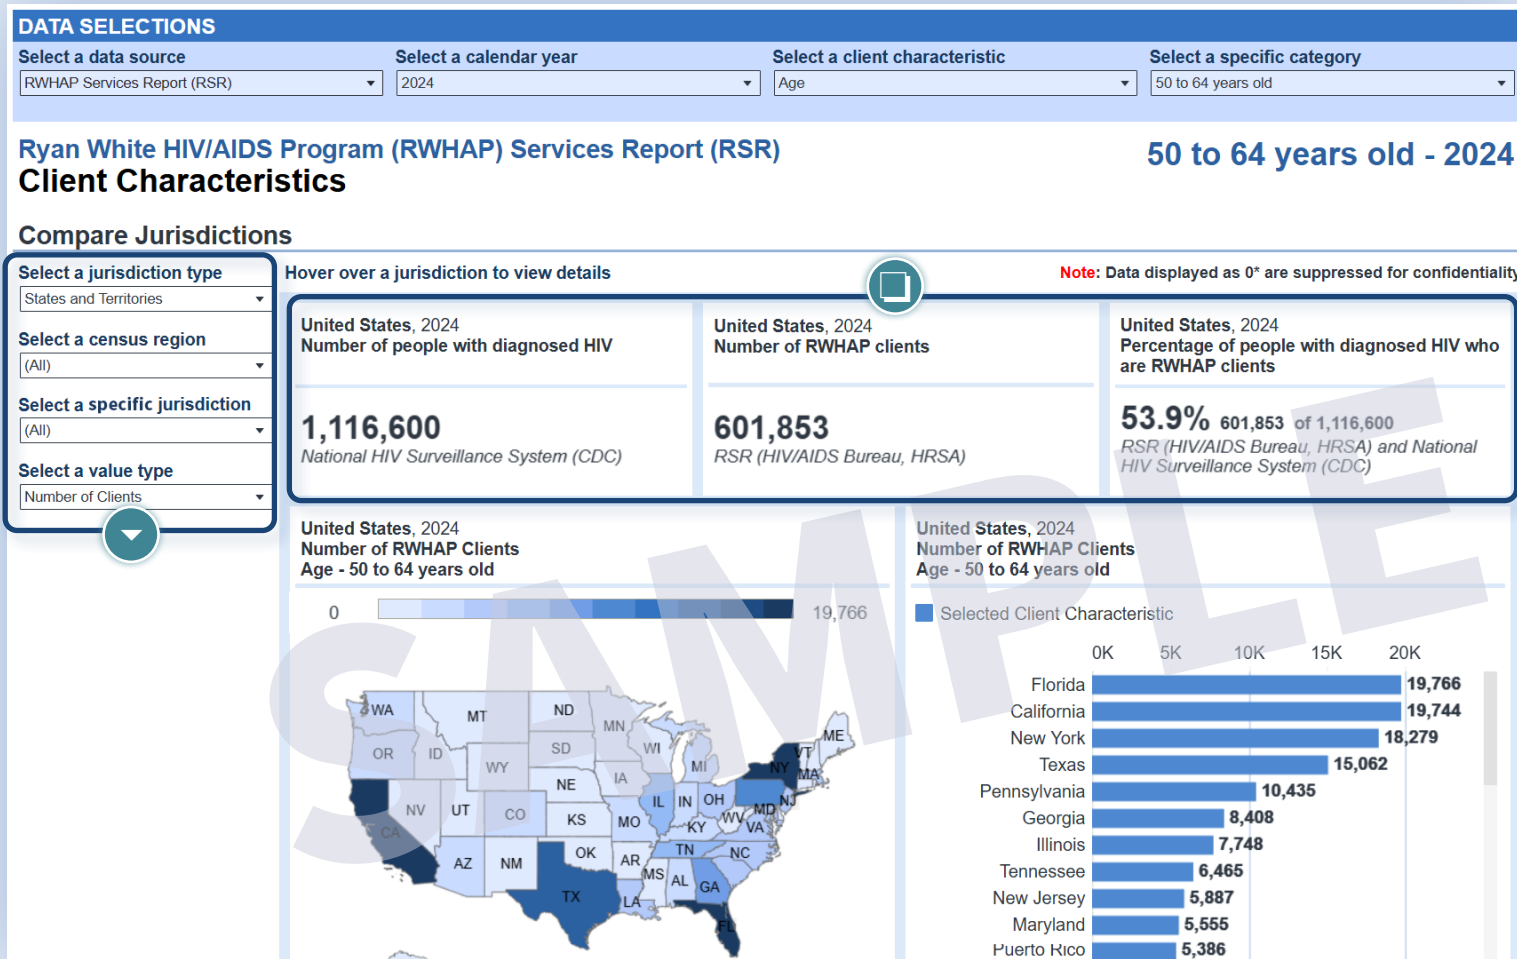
DATA SELECTIONS

Select a data source
RWHAP Services Report (RSR)

Select a calendar year
2024

Select a client characteristic
Age

Select a specific category
50 to 64 years old

Ryan White HIV/AIDS Program (RWHAP) Services Report (RSR)
Client Characteristics

50 to 64 years old - 2024

Compare Jurisdictions

Select a jurisdiction type
States and Territories

Select a census region
(All)

Select a specific jurisdiction
(All)

Select a value type
Number of Clients

Hover over a jurisdiction to view details

Note: Data displayed as 0* are suppressed for confidentiality

United States, 2024
Number of people with diagnosed HIV

1,116,600
National HIV Surveillance System (CDC)

United States, 2024
Number of RWHAP clients

601,853
RSR (HIV/AIDS Bureau, HRSA)

United States, 2024
Percentage of people with diagnosed HIV who are RWHAP clients

53.9% 601,853 of 1,116,600
RSR (HIV/AIDS Bureau, HRSA) and National HIV Surveillance System (CDC)

SAMPLE

United States, 2024
Number of RWHAP Clients
Age - 50 to 64 years old

0 19,766

WA MT ND MN OR ID SD WI MI ME VT NY MA WY NE IA IL IN OH NV UT CO KS MO KY WV MD NJ VA CA OK AR TN NC AZ NM MS AL GA TX LA FL

United States, 2024
Number of RWHAP Clients
Age - 50 to 64 years old

Selected Client Characteristic

0K 5K 10K 15K 20K

| | |
|---|---|
| Florida | 19,766 |
| California | 19,744 |
| New York | 18,279 |
| Texas | 15,062 |
| Pennsylvania | 10,435 |
| Georgia | 8,408 |
| Illinois | 7,748 |
| Tennessee | 6,465 |
| New Jersey | 5,887 |
| Maryland | 5,555 |
| Puerto Rico | 5,386 |